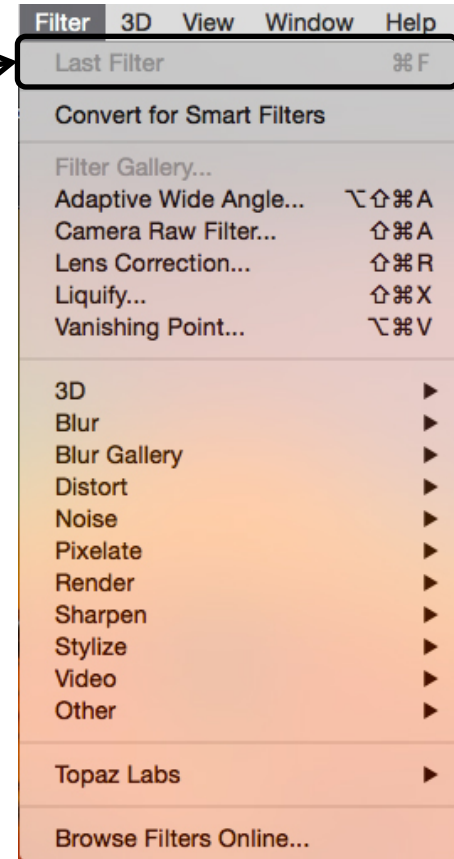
Filter 3D View Window Help

Last Filter ⌘F

Convert for Smart Filters

Filter Gallery...
Adaptive Wide Angle... ⌥⇧⌘A
Camera Raw Filter... ⇧⌘A
Lens Correction... ⇧⌘R
Liquify... ⇧⌘X
Vanishing Point... ⌥⌘V

3D ▶
Blur ▶
Blur Gallery ▶
Distort ▶
Noise ▶
Pixelate ▶
Render ▶
Sharpen ▶
Stylize ▶
Video ▶
Other ▶

Topaz Labs ▶

Browse Filters Online...